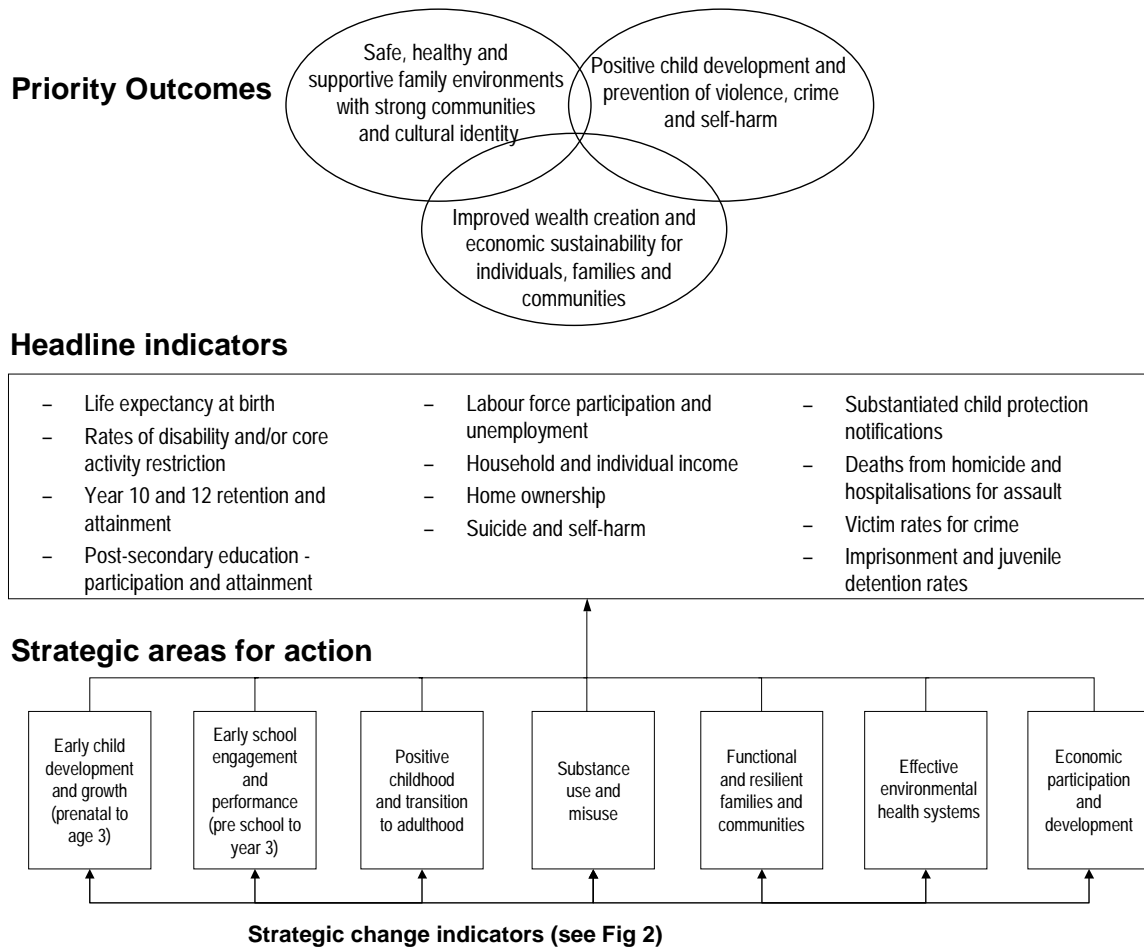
Priority Outcomes

Safe, healthy and supportive family environments with strong communities and cultural identity

Positive child development and prevention of violence, crime and self-harm

Improved wealth creation and economic sustainability for individuals, families and communities

Headline indicators

– Life expectancy at birth
– Rates of disability and/or core activity restriction
– Year 10 and 12 retention and attainment
– Post-secondary education - participation and attainment

– Labour force participation and unemployment
– Household and individual income
– Home ownership
– Suicide and self-harm

– Substantiated child protection notifications
– Deaths from homicide and hospitalisations for assault
– Victim rates for crime
– Imprisonment and juvenile detention rates

Strategic areas for action

Early child development and growth (prenatal to age 3)

Early school engagement and performance (pre school to year 3)

Positive childhood and transition to adulthood

Substance use and misuse

Functional and resilient families and communities

Effective environmental health systems

Economic participation and development

Strategic change indicators (see Fig 2)